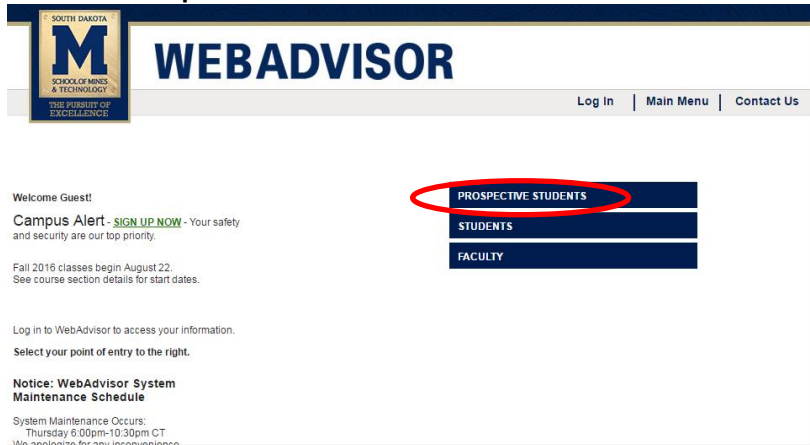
SOUTH DAKOTA
M
SCHOOL OF MINES & TECHNOLOGY
THE PURSUIT OF EXCELLENCE

WEBADVISOR

Log In | Main Menu | Contact Us

Welcome Guest!

Campus Alert - SIGN UP NOW - Your safety and security are our top priority.

Fall 2016 classes begin August 22. See course section details for start dates.

Log in to WebAdvisor to access your information.

Select your point of entry to the right.

Notice: WebAdvisor System Maintenance Schedule

System Maintenance Occurs:
Thursday 6:00pm-10:30pm CT
We apologize for any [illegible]

PROSPECTIVE STUDENTS

STUDENTS

FACULTY